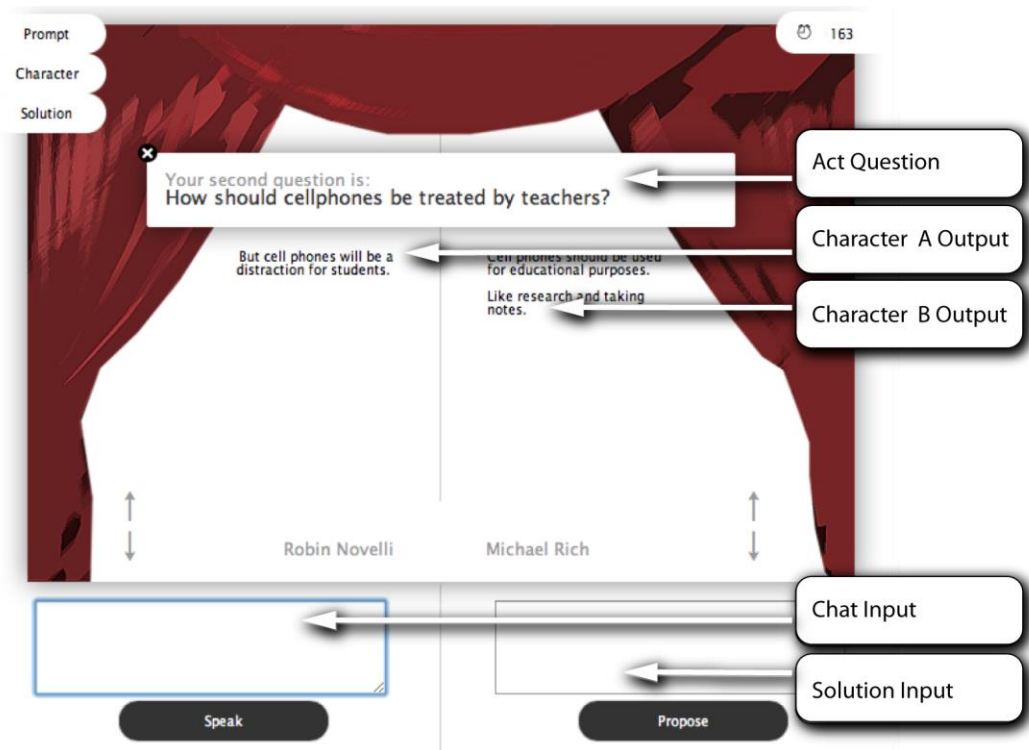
Prompt
Character
Solution

163

Your second question is:
How should cellphones be treated by teachers?

Act Question

But cell phones will be a distraction for students.

Cell phones should be used for educational purposes.

Character A Output

Like research and taking notes.

Character B Output

Robin Novelli

Michael Rich

Chat Input

Solution Input

Speak

Propose